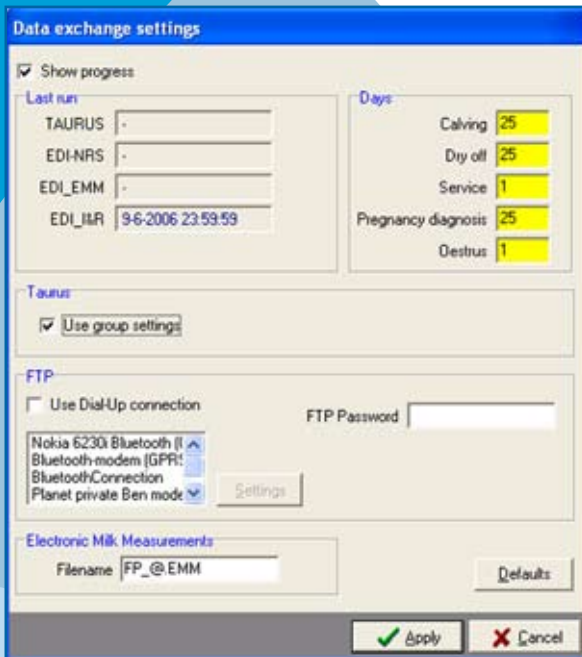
Data exchange settings

Show progress

Last run

TAURUS -

EDI-NRS -

EDI_EMM -

EDI_I&R 9-6-2006 23:59:59

Days

Calving 25

Dry off 25

Service 1

Pregnancy diagnosis 25

Oestrus 1

Taurus

Use group settings

FTP

Use Dial-Up connection

FTP Password

Nokia 6230i Bluetooth (l
Bluetooth-modem (GPRS
BluetoothConnection
Planet private Ben mode

Settings

Electronic Milk Measurements

Filename FP_@.EMM

Defaults

Apply

Cancel